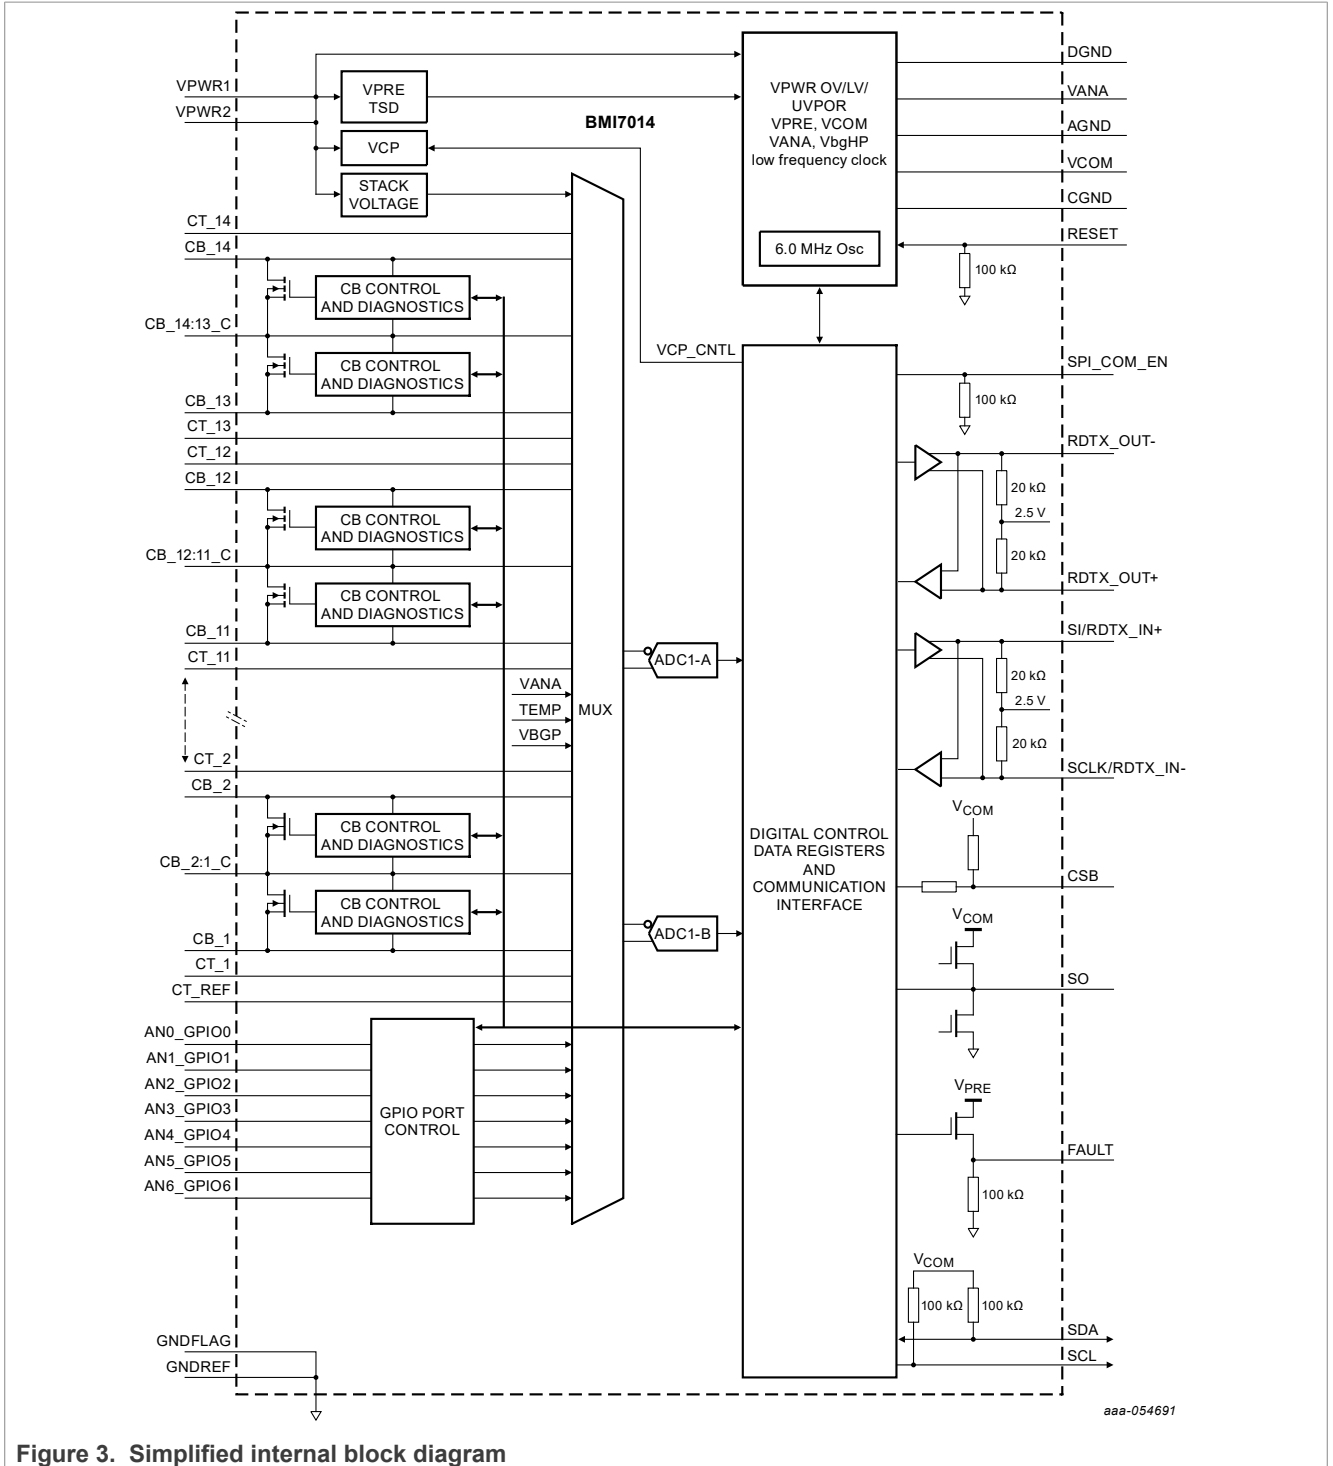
VPWR1
VPWR2
VPRE TSD
VCP
STACK VOLTAGE
BMI7014
VPWR OV/LV/ UVPOR VPRE, VCOM VANA, VbgHP low frequency clock
6.0 MHz Osc
DGND
VANA
AGND
VCOM
CGND
RESET
100 kΩ
CT_14
CB_14
CB CONTROL AND DIAGNOSTICS
CB_14:13_C
CB CONTROL AND DIAGNOSTICS
CB_13
CT_13
CT_12
CB_12
CB CONTROL AND DIAGNOSTICS
CB_12:11_C
CB CONTROL AND DIAGNOSTICS
CB_11
CT_11
VANA
TEMP
VBGP
MUX
CT_2
CB_2
CB CONTROL AND DIAGNOSTICS
CB_2:1_C
CB CONTROL AND DIAGNOSTICS
CB_1
CT_1
CT_REF
AN0_GPIO0
AN1_GPIO1
AN2_GPIO2
AN3_GPIO3
AN4_GPIO4
AN5_GPIO5
AN6_GPIO6
GPIO PORT CONTROL
GNDFLAG
GNDREF
VCP_CNTL
ADC1-A
ADC1-B
DIGITAL CONTROL DATA REGISTERS AND COMMUNICATION INTERFACE
SPI_COM_EN
100 kΩ
RDTX_OUT-
20 kΩ
2.5 V
20 kΩ
RDTX_OUT+
SI/RDTX_IN+
20 kΩ
2.5 V
20 kΩ
SCLK/RDTX_IN-
$V_{COM}$
CSB
$V_{COM}$
SO
$V_{PRE}$
FAULT
100 kΩ
$V_{COM}$
100 kΩ
100 kΩ
SDA
SCL
aaa-054691
Figure 3. Simplified internal block diagram